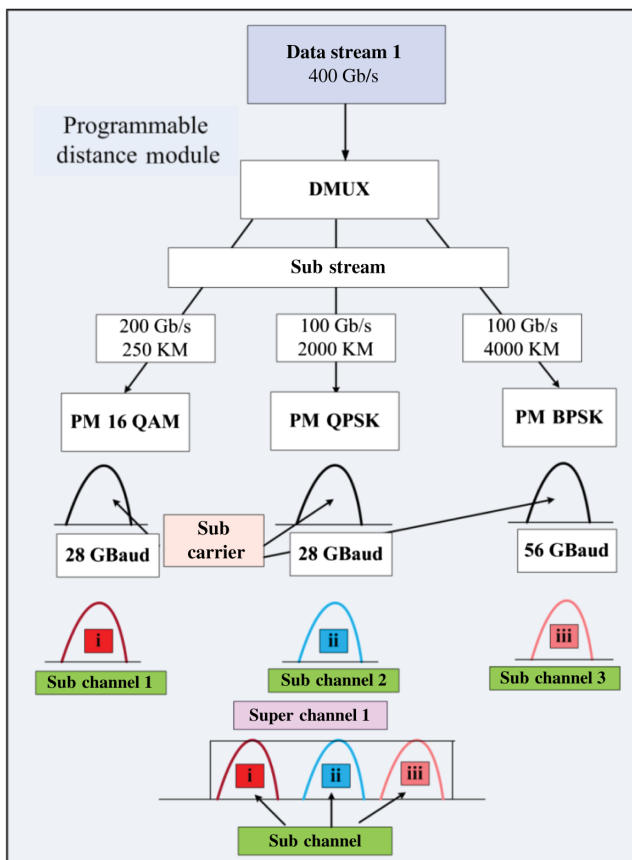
Data stream 1
400 Gb/s

Programmable distance module

DMUX

Sub stream

200 Gb/s
250 KM

100 Gb/s
2000 KM

100 Gb/s
4000 KM

PM 16 QAM

PM QPSK

PM BPSK

28 GBaud

Sub carrier

28 GBaud

56 GBaud

i

ii

iii

Sub channel 1

Sub channel 2

Sub channel 3

Super channel 1

i

ii

iii

Sub channel